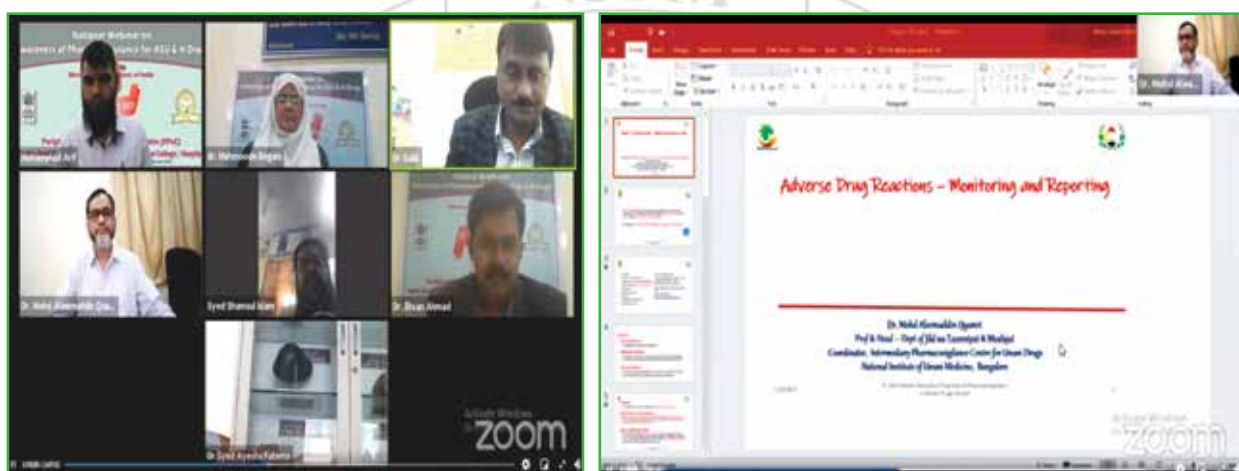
National Webinar on
Awareness of Pharmacovigilance for ASU & H Drugs

Mohammad Arif
Dr. Mehmooda Begum
Dr. Nahid Alwamuddin Qua...
Syed Shamsul Alam
Dr. Ehsan Ahmad
Dr. Syed Ayesha Fatima

Activate Windows
zoom

Dr. Mohd Alwa...

Adverse Drug Reactions – Monitoring and Reporting

Dr. Mohd Alwamuddin Quamri
Prof & Head – Dept of Ilaj ma Tadabeer & Moalajat
Coordinator, Intermediary Pharmacovigilance Centre for Unani Drugs
National Institute of Unani Medicine, Bangalore

zoom